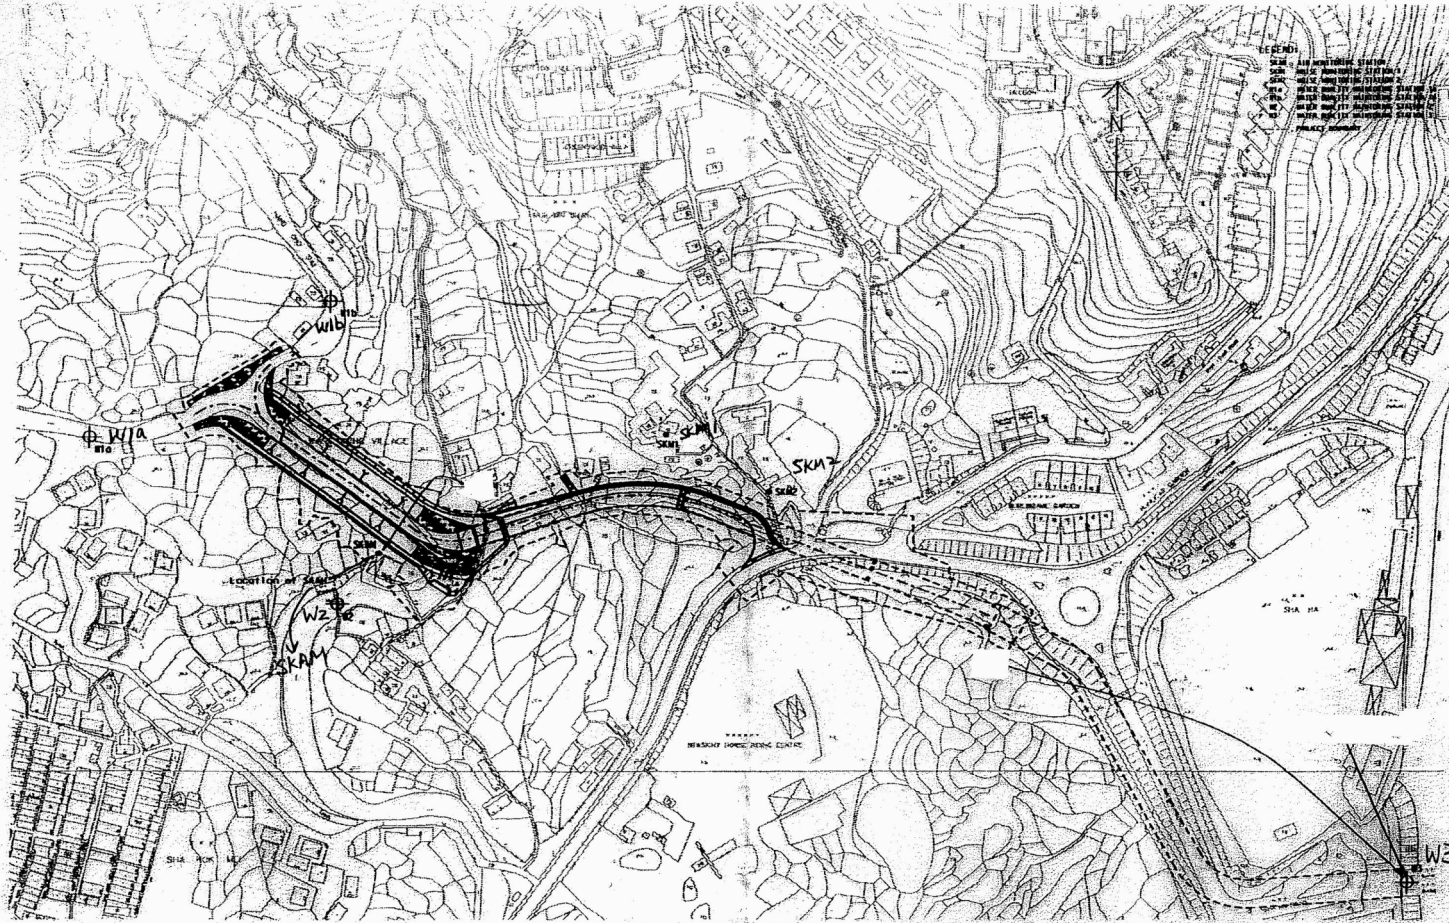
LEGEND:
SKAM AIR MONITORING STATION
SKM1 NOISE MONITORING STATION 1
SKM2 NOISE MONITORING STATION 2
W1a WATER QUALITY MONITORING STATION 1a
W1b WATER QUALITY MONITORING STATION 1b
W2 WATER QUALITY MONITORING STATION 2
W3 WATER QUALITY MONITORING STATION 3
PROJECT BOUNDARY

N

W1b
W1a
VILLAGE
SKM1
SKM1
SKM2
SKM2
SKAM
Location of SKAM
W2
SKAM
SHA HA
BEAUCHAMP GARDEN
HORSE RIDING CENTRE
SHA KOK MEI
W3
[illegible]